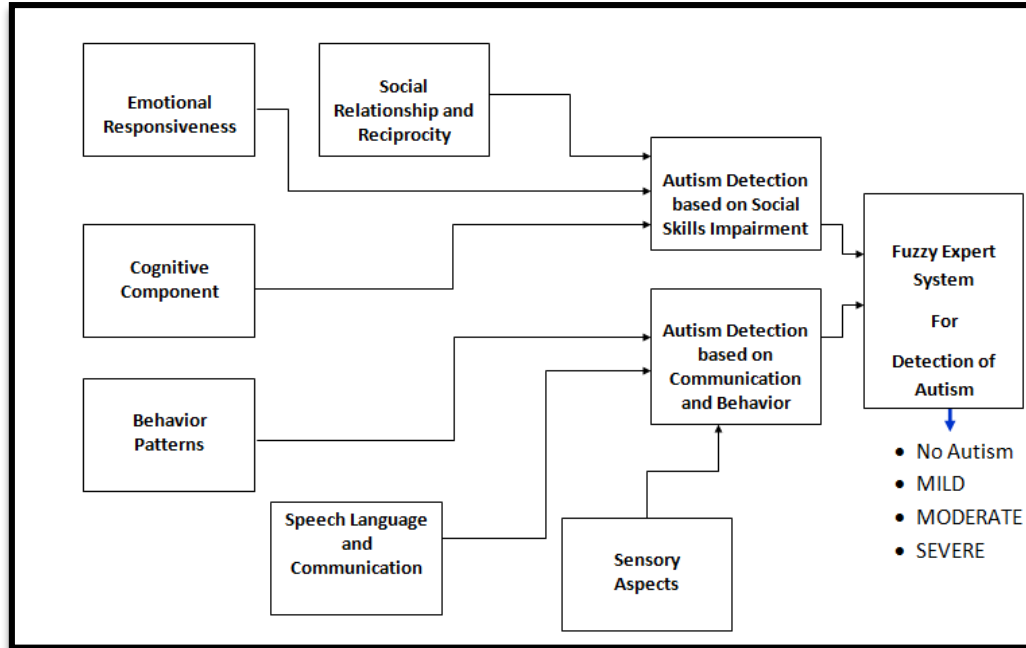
Emotional Responsiveness

Social Relationship and Reciprocity

Autism Detection based on Social Skills Impairment

Cognitive Component

Fuzzy Expert System

For

Detection of Autism

Autism Detection based on Communication and Behavior

Behavior Patterns

- No Autism
- MILD
- MODERATE
- SEVERE

Speech Language and Communication

Sensory Aspects